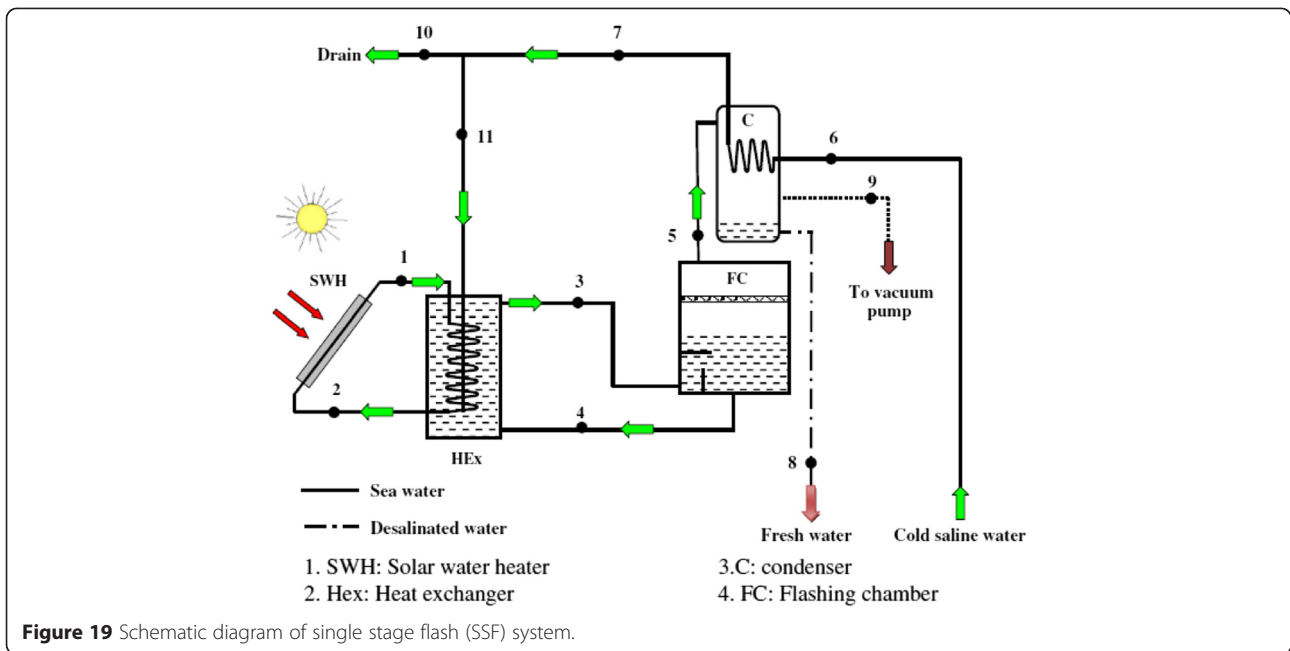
Drain
10
7
11
C
6
9
5
To vacuum pump
1
SWH
FC
3
2
4
HEx
8
Sea water
Desalinated water
Fresh water
Cold saline water
1. SWH: Solar water heater
2. Hex: Heat exchanger
3.C: condenser
4. FC: Flashing chamber

**Figure 19** Schematic diagram of single stage flash (SSF) system.